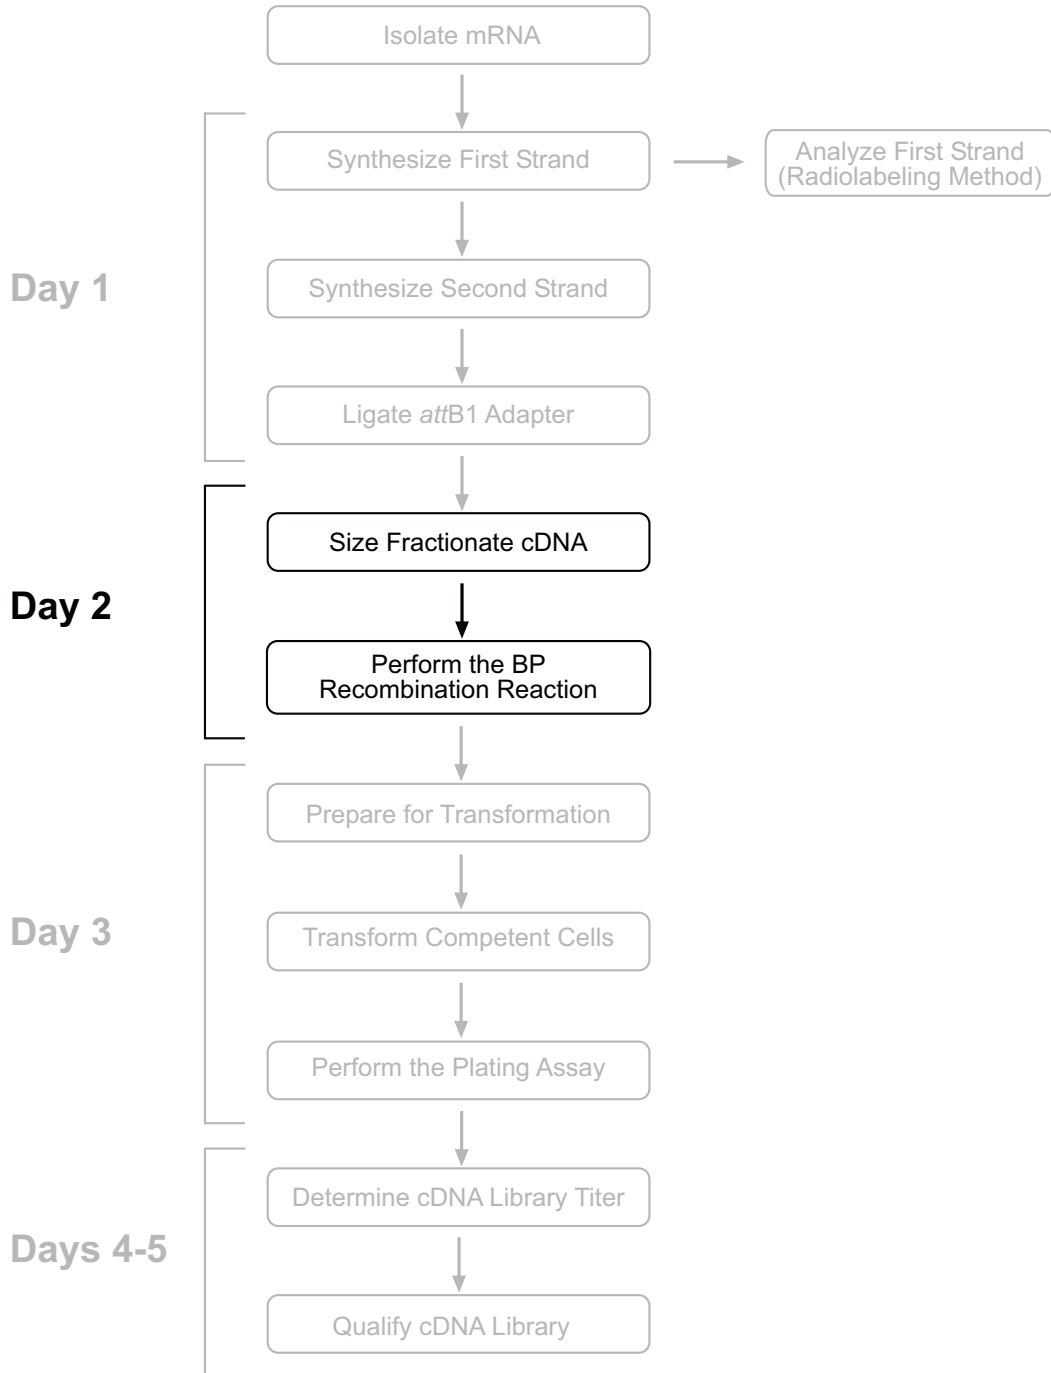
Isolate mRNA

Day 1

Synthesize First Strand

Analyze First Strand (Radiolabeling Method)

Synthesize Second Strand

Ligate *att*B1 Adapter

Day 2

Size Fractionate cDNA

Perform the BP Recombination Reaction

Day 3

Prepare for Transformation

Transform Competent Cells

Perform the Plating Assay

Days 4-5

Determine cDNA Library Titer

Qualify cDNA Library